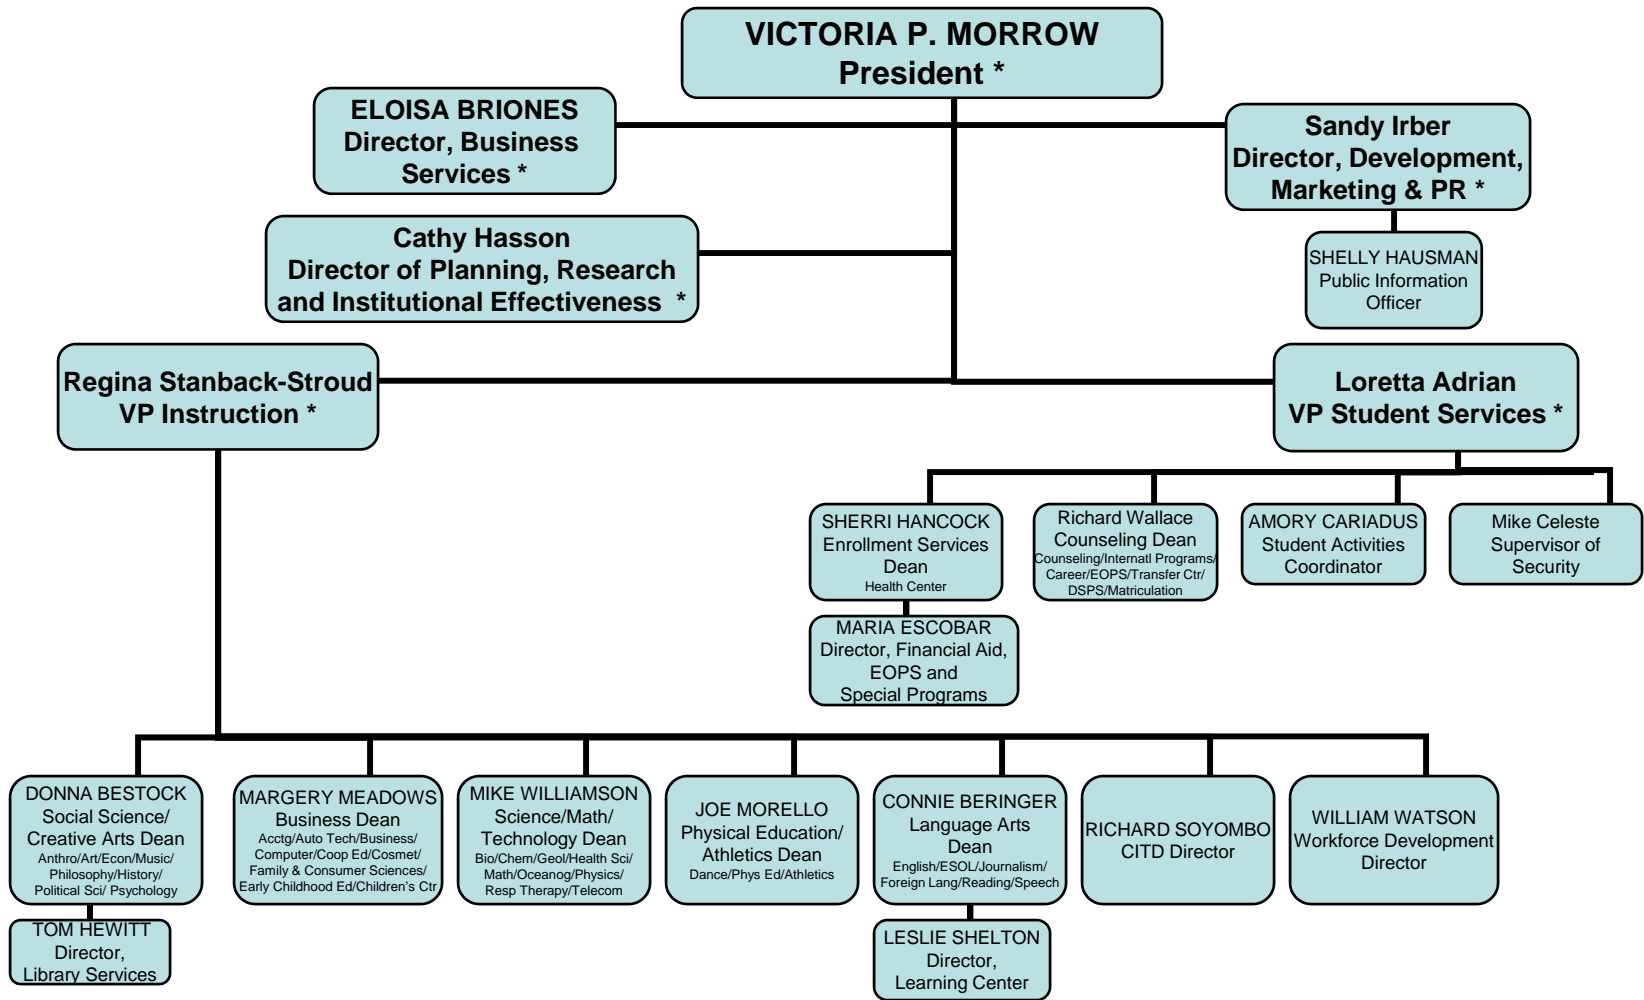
VICTORIA P. MORROW
President *

ELOISA BRIONES
Director, Business Services *

Sandy Irber
Director, Development, Marketing & PR *

SHELLY HAUSMAN
Public Information Officer

Cathy Hasson
Director of Planning, Research and Institutional Effectiveness *

Regina Stanback-Stroud
VP Instruction *

Loretta Adrian
VP Student Services *

SHERRI HANCOCK
Enrollment Services Dean
Health Center

MARIA ESCOBAR
Director, Financial Aid, EOPS and Special Programs

Richard Wallace
Counseling Dean
Counseling/Internatl Programs/ Career/EOPS/Transfer Ctr/ DSPS/Matriculation

AMORY CARIADUS
Student Activities Coordinator

Mike Celeste
Supervisor of Security

DONNA BESTOCK
Social Science/ Creative Arts Dean
Anthro/Art/Econ/Music/ Philosophy/History/ Political Sci/ Psychology

TOM HEWITT
Director, Library Services

MARGERY MEADOWS
Business Dean
Acctg/Auto Tech/Business/ Computer/Coop Ed/Cosmet/ Family & Consumer Sciences/ Early Childhood Ed/Children's Ctr

MIKE WILLIAMSON
Science/Math/ Technology Dean
Bio/Chem/Geol/Health Sci/ Math/Oceanog/Physics/ Resp Therapy/Telecom

JOE MORELLO
Physical Education/ Athletics Dean
Dance/Phys Ed/Athletics

CONNIE BERINGER
Language Arts Dean
English/ESOL/Journalism/ Foreign Lang/Reading/Speech

LESLIE SHELTON
Director, Learning Center

RICHARD SOYOMBO
CITD Director

WILLIAM WATSON
Workforce Development Director